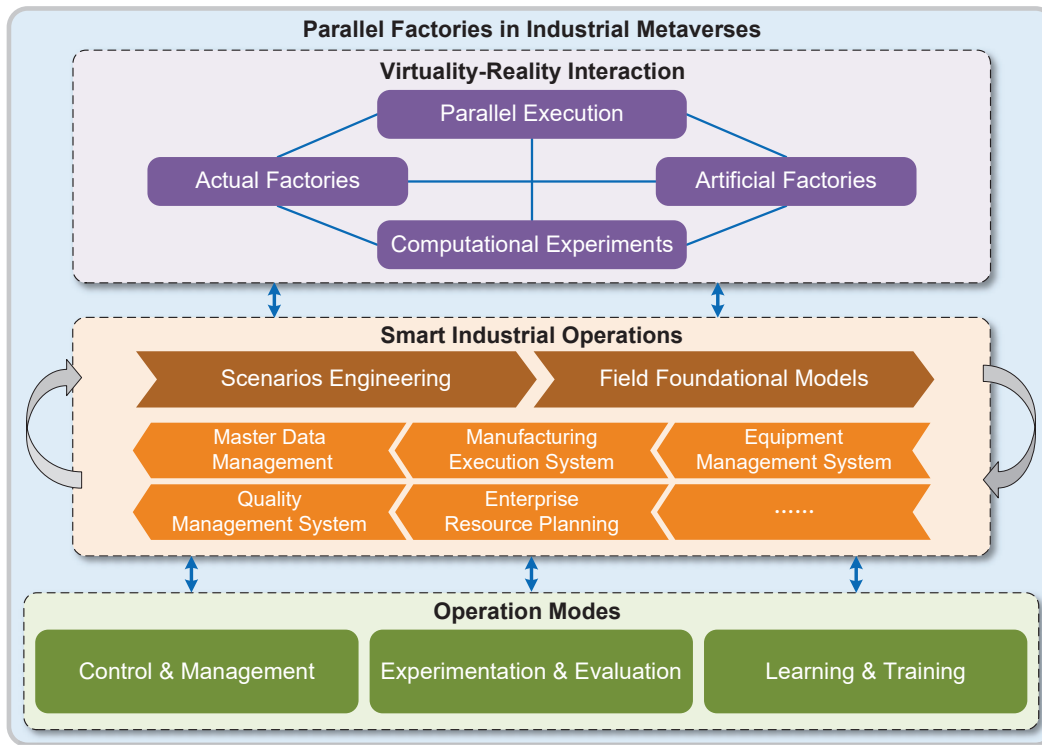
Parallel Factories in Industrial Metaverses

Virtuality-Reality Interaction

Parallel Execution

Actual Factories

Artificial Factories

Computational Experiments

Smart Industrial Operations

Scenarios Engineering

Field Foundational Models

Master Data Management

Manufacturing Execution System

Equipment Management System

Quality Management System

Enterprise Resource Planning

......

Operation Modes

Control & Management

Experimentation & Evaluation

Learning & Training